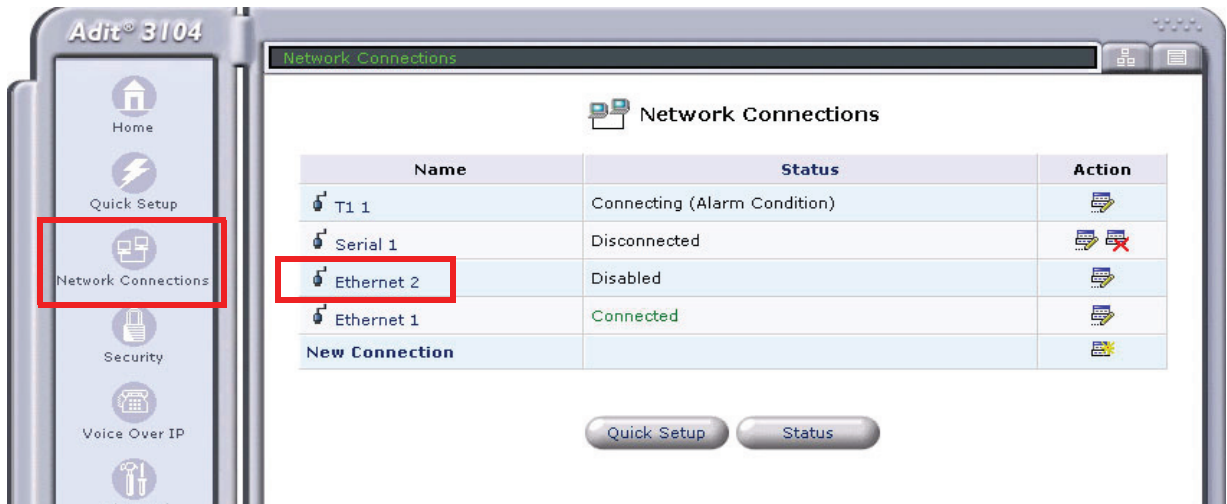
Adit® 3104

Home

Quick Setup

Network Connections

Security

Voice Over IP

Network Connections

Network Connections

| Name | Status | Action |
|---|---|---|
| T1 1 | Connecting (Alarm Condition) | |
| Serial 1 | Disconnected | |
| Ethernet 2 | Disabled | |
| Ethernet 1 | Connected | |
| New Connection | | |

Quick Setup   Status